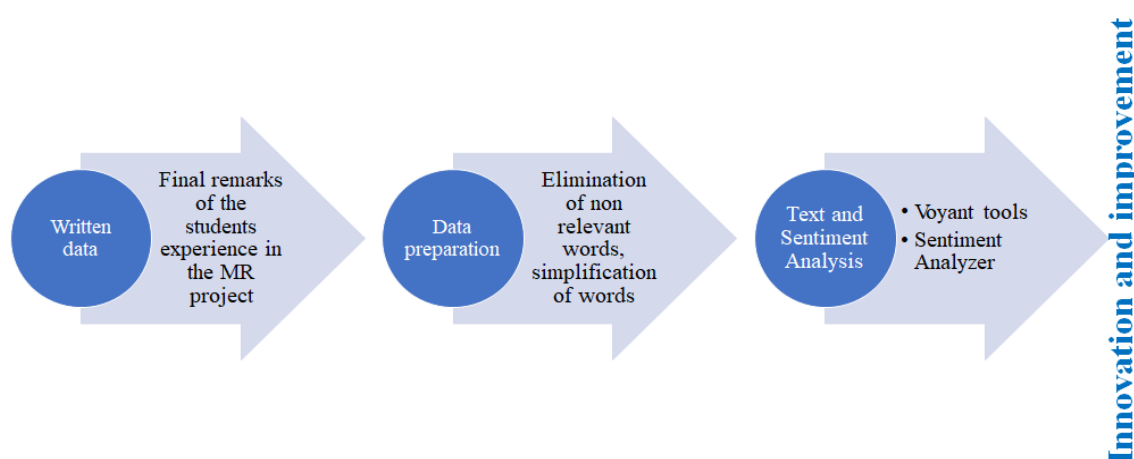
Written data

Final remarks of the students experience in the MR project

Data preparation

Elimination of non relevant words, simplification of words

Text and Sentiment Analysis

• Voyant tools
• Sentiment Analyzer

Innovation and improvement